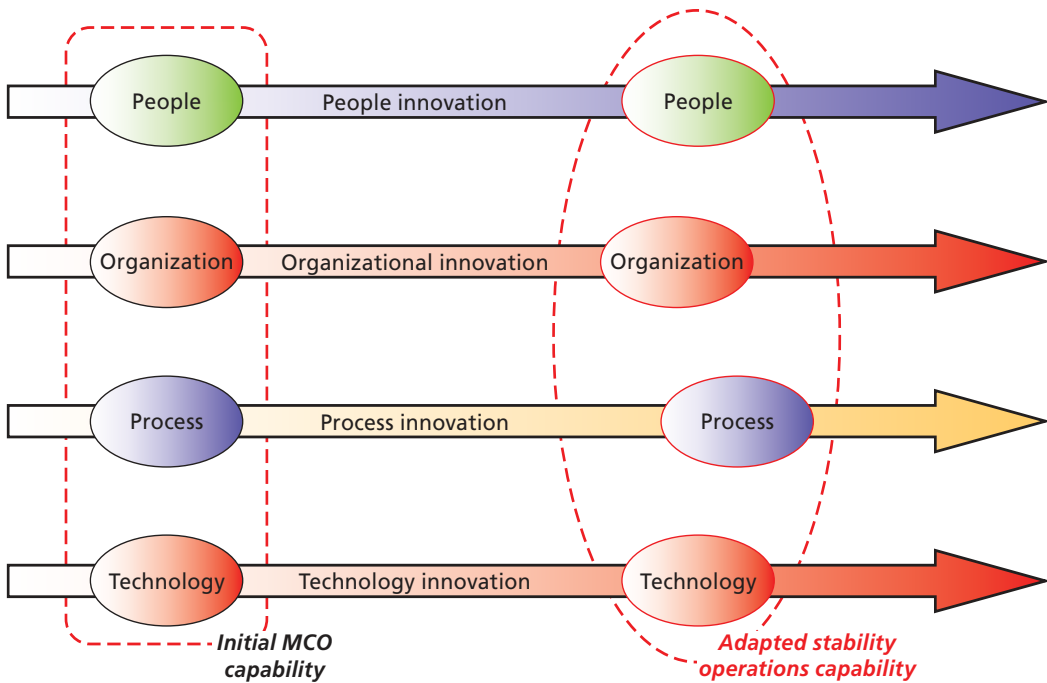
People

People innovation

People

Organization

Organizational innovation

Organization

Process

Process innovation

Process

Technology

Technology innovation

Technology

Initial MCO capability

Adapted stability operations capability